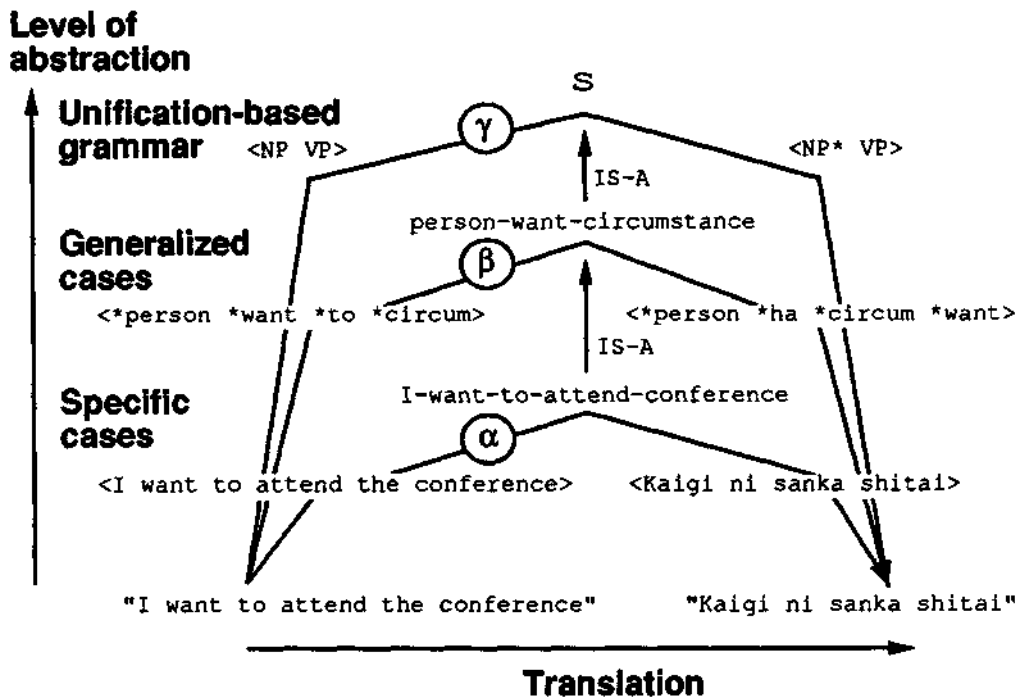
Level of abstraction

Unification-based grammar

S

$\gamma$

<NP VP>

<NP* VP>

IS-A

person-want-circumstance

Generalized cases

$\beta$

<*person *want *to *circum>

<*person *ha *circum *want>

IS-A

Specific cases

I-want-to-attend-conference

$\alpha$

<I want to attend the conference>

<Kaigi ni sanka shitai>

"I want to attend the conference"

"Kaigi ni sanka shitai"

Translation